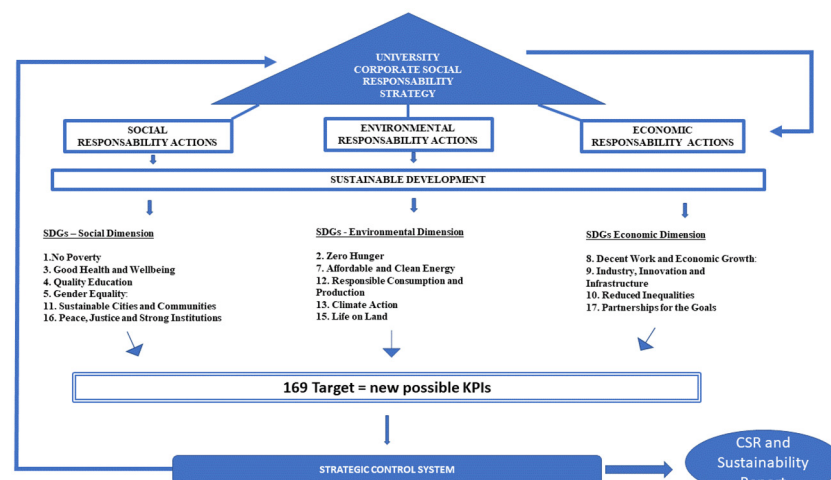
UNIVERSITY CORPORATE SOCIAL RESPONSABILITY STRATEGY

SOCIAL RESPONSABILITY ACTIONS

ENVIRONMENTAL RESPONSABILITY ACTIONS

ECONOMIC RESPONSABILITY ACTIONS

SUSTAINABLE DEVELOPMENT

SDGs – Social Dimension

1.No Poverty
3. Good Health and Wellbeing
4. Quality Education
5. Gender Equality:
11. Sustainable Cities and Communities
16. Peace, Justice and Strong Institutions

SDGs - Environmental Dimension

2. Zero Hunger
7. Affordable and Clean Energy
12. Responsible Consumption and Production
13. Climate Action
15. Life on Land

SDGs Economic Dimension

8. Decent Work and Economic Growth:
9. Industry, Innovation and Infrastructure
10. Reduced Inequalities
17. Partnerships for the Goals

169 Target = new possible KPIs

STRATEGIC CONTROL SYSTEM

CSR and Sustainability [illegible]